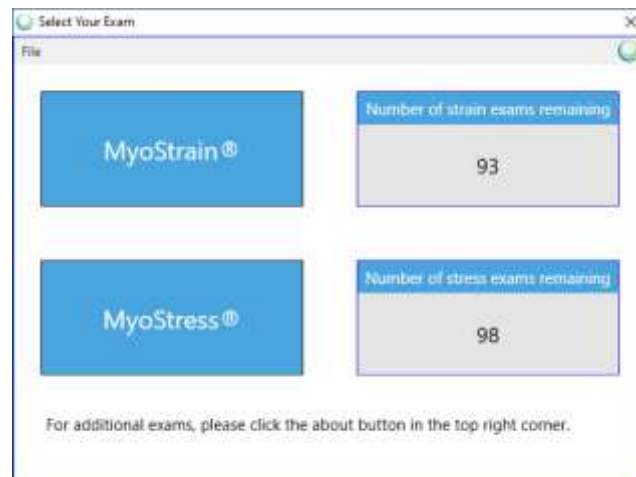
Select Your Exam

×

File

MyoStrain®

Number of strain exams remaining

93

MyoStress®

Number of stress exams remaining

98

For additional exams, please click the about button in the top right corner.